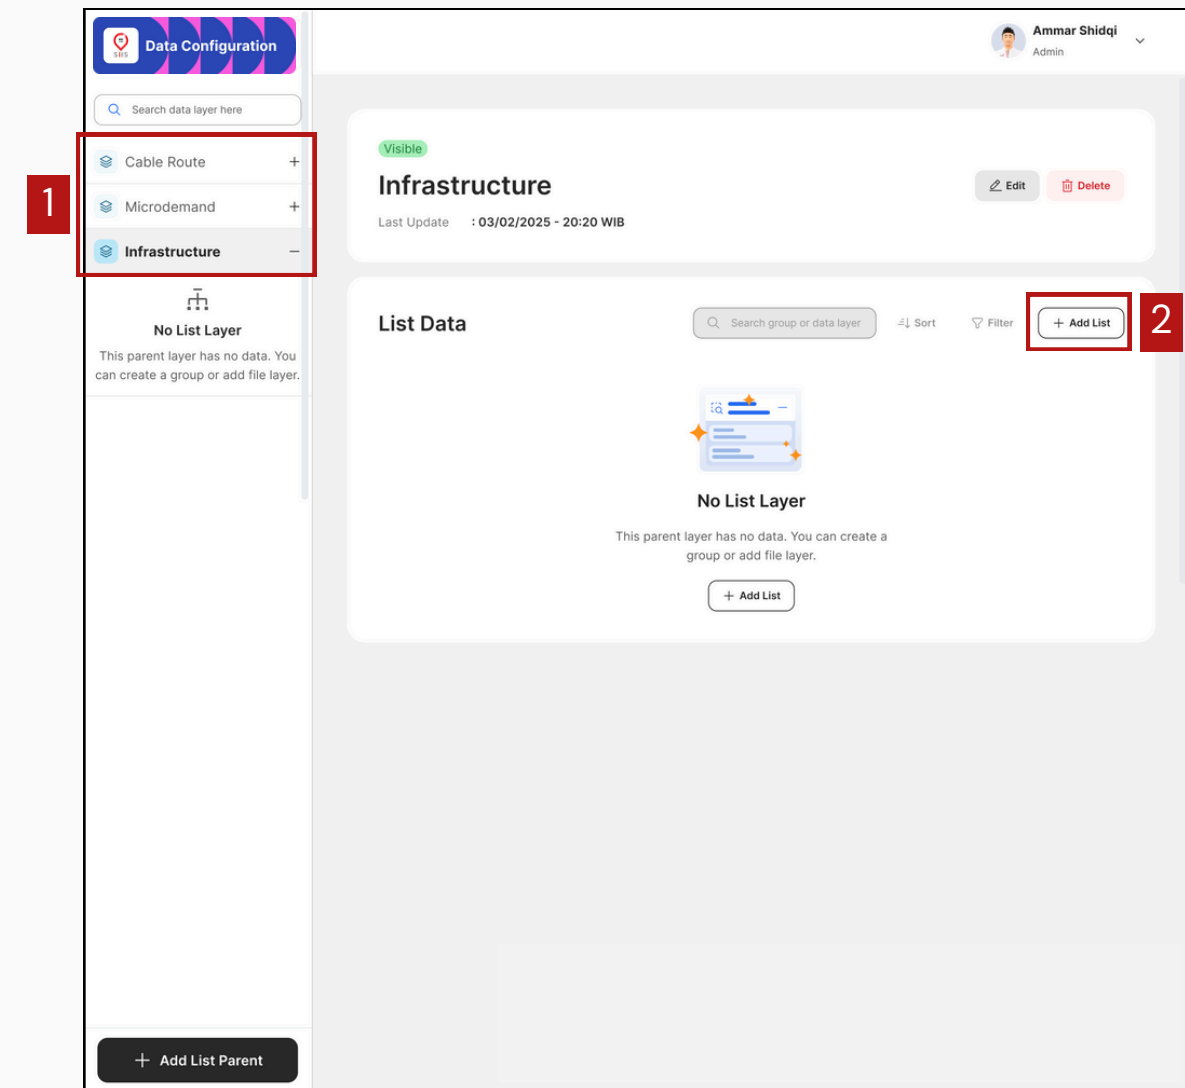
SIIS Data Configuration

Search data layer here

Cable Route +

Microdemand +

Infrastructure −

1

No List Layer

This parent layer has no data. You can create a group or add file layer.

Add List Parent

Ammar Shidqi
Admin

Visible

Infrastructure

Edit

Delete

Last Update : 03/02/2025 - 20:20 WIB

List Data

Search group or data layer

Sort

Filter

Add List

2

No List Layer

This parent layer has no data. You can create a group or add file layer.

Add List